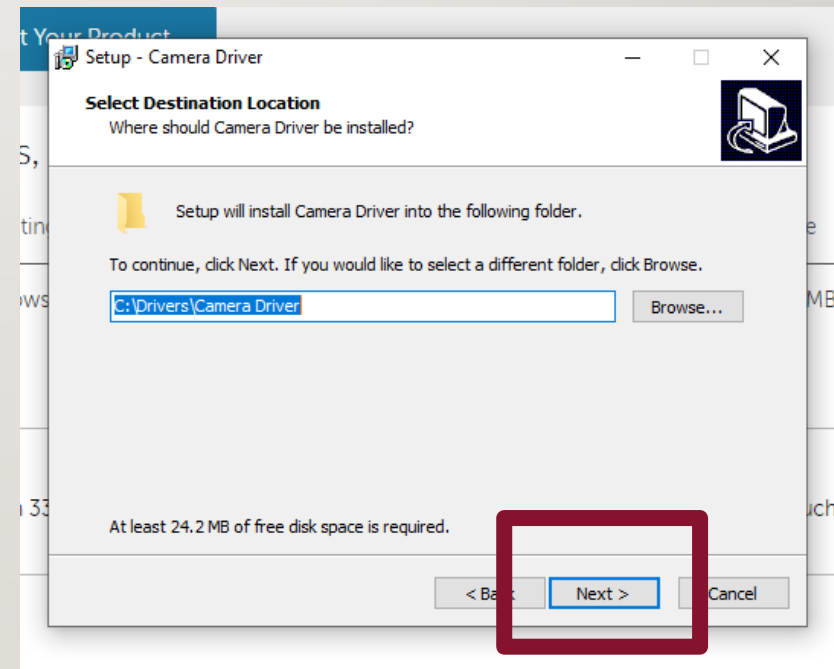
t Your Product

Setup - Camera Driver

Select Destination Location
Where should Camera Driver be installed?

S,

tin

Setup will install Camera Driver into the following folder.

e

To continue, click Next. If you would like to select a different folder, click Browse.

ows

C:\Drivers\Camera Driver

Browse...

MB

n 33

uch

At least 24.2 MB of free disk space is required.

< Ba

Next >

Cancel